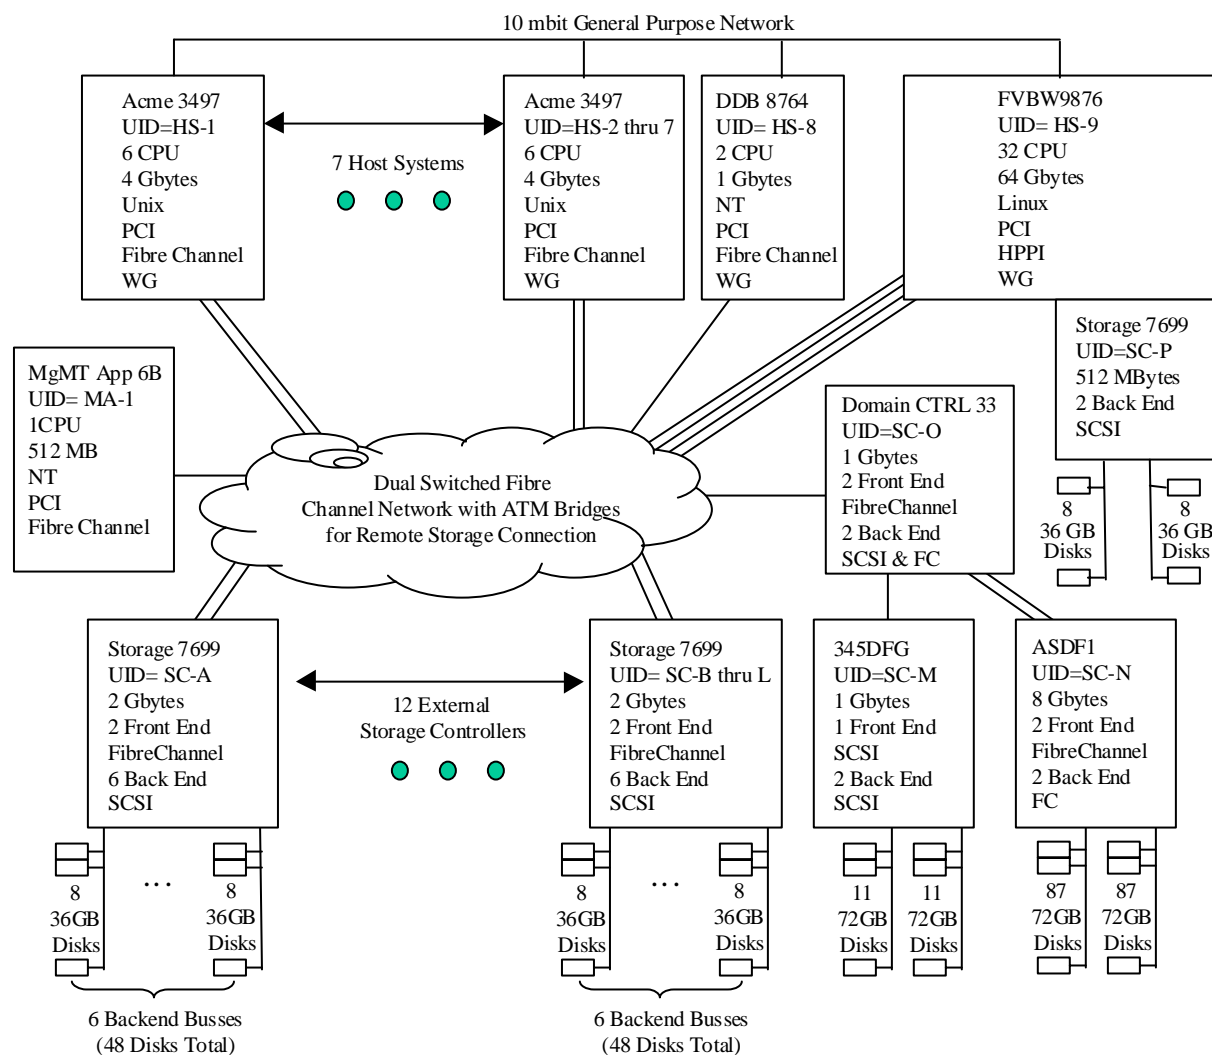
10 mbit General Purpose Network

Acme 3497
UID=HS-1
6 CPU
4 Gbytes
Unix
PCI
Fibre Channel
WG

7 Host Systems

Acme 3497
UID=HS-2 thru 7
6 CPU
4 Gbytes
Unix
PCI
Fibre Channel
WG

DDB 8764
UID= HS-8
2 CPU
1 Gbytes
NT
PCI
Fibre Channel
WG

FVBW9876
UID= HS-9
32 CPU
64 Gbytes
Linux
PCI
HPPI
WG

Storage 7699
UID=SC-P
512 MBytes
2 Back End
SCSI

MgMT App 6B
UID= MA-1
1CPU
512 MB
NT
PCI
Fibre Channel

Dual Switched Fibre Channel Network with ATM Bridges for Remote Storage Connection

Domain CTRL 33
UID=SC-O
1 Gbytes
2 Front End
FibreChannel
2 Back End
SCSI & FC

8
36 GB
Disks

8
36 GB
Disks

Storage 7699
UID= SC-A
2 Gbytes
2 Front End
FibreChannel
6 Back End
SCSI

12 External
Storage Controllers

Storage 7699
UID= SC-B thru L
2 Gbytes
2 Front End
FibreChannel
6 Back End
SCSI

345DFG
UID=SC-M
1 Gbytes
1 Front End
SCSI
2 Back End
SCSI

ASDF1
UID=SC-N
8 Gbytes
2 Front End
FibreChannel
2 Back End
FC

8
36GB
Disks

...

8
36GB
Disks

8
36GB
Disks

...

8
36GB
Disks

11
72GB
Disks

11
72GB
Disks

87
72GB
Disks

87
72GB
Disks

6 Backend Busses
(48 Disks Total)

6 Backend Busses
(48 Disks Total)